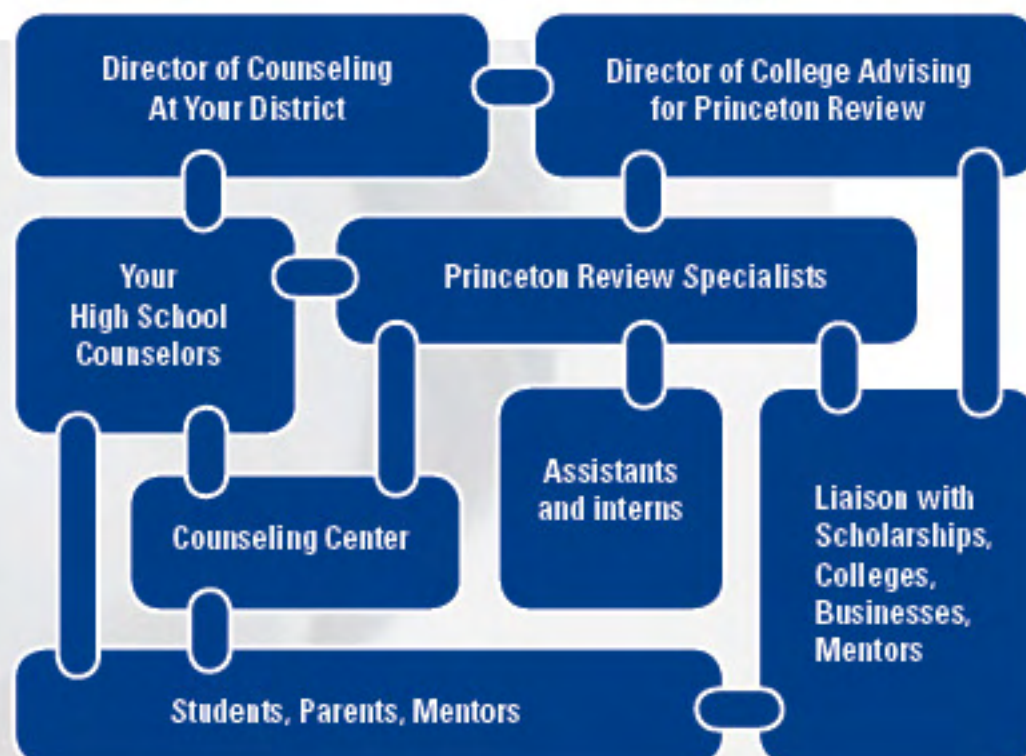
Director of Counseling At Your District

Director of College Advising for Princeton Review

Your High School Counselors

Princeton Review Specialists

Assistants and interns

Liaison with Scholarships, Colleges, Businesses, Mentors

Counseling Center

Students, Parents, Mentors